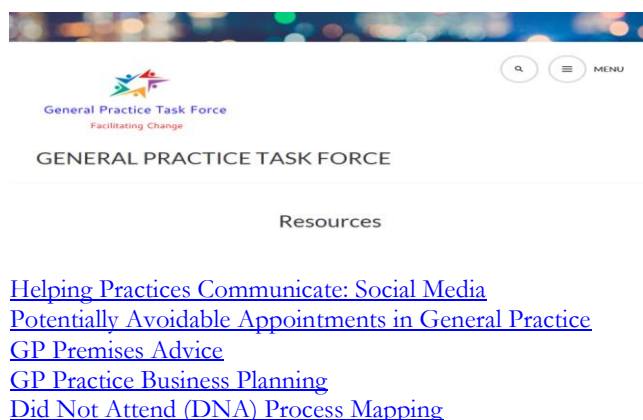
General Practice Task Force
Facilitating Change

MENU

GENERAL PRACTICE TASK FORCE

Resources

Helping Practices Communicate: Social Media
Potentially Avoidable Appointments in General Practice
GP Premises Advice
GP Practice Business Planning
Did Not Attend (DNA) Process Mapping